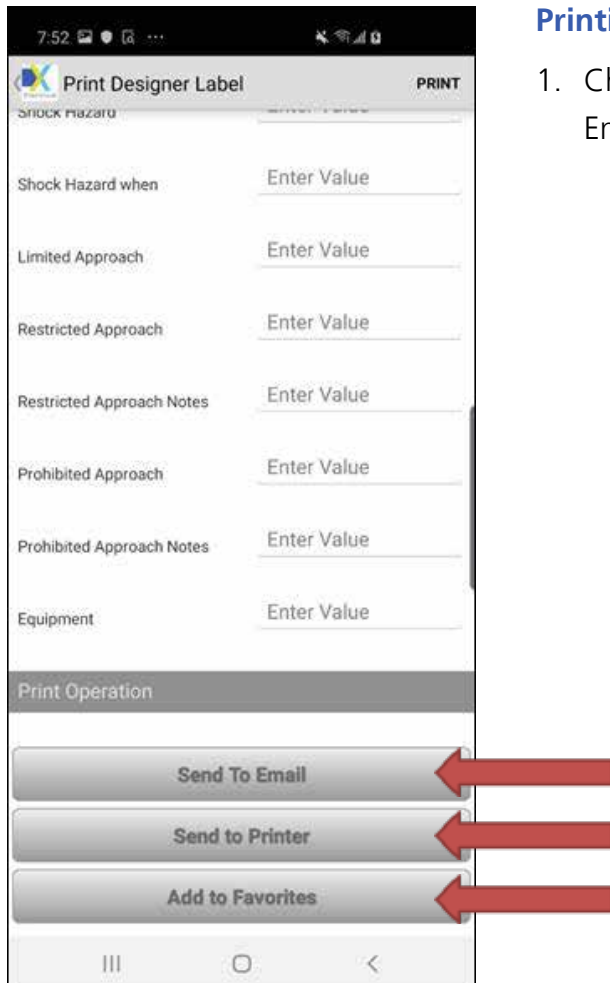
7:52

Print Designer Label PRINT

Shock Hazard Enter Value

Shock Hazard when Enter Value

Limited Approach Enter Value

Restricted Approach Enter Value

Restricted Approach Notes Enter Value

Prohibited Approach Enter Value

Prohibited Approach Notes Enter Value

Equipment Enter Value

Print Operation

Send To Email

Send to Printer

Add to Favorites

Printi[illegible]

1. Ch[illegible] En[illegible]